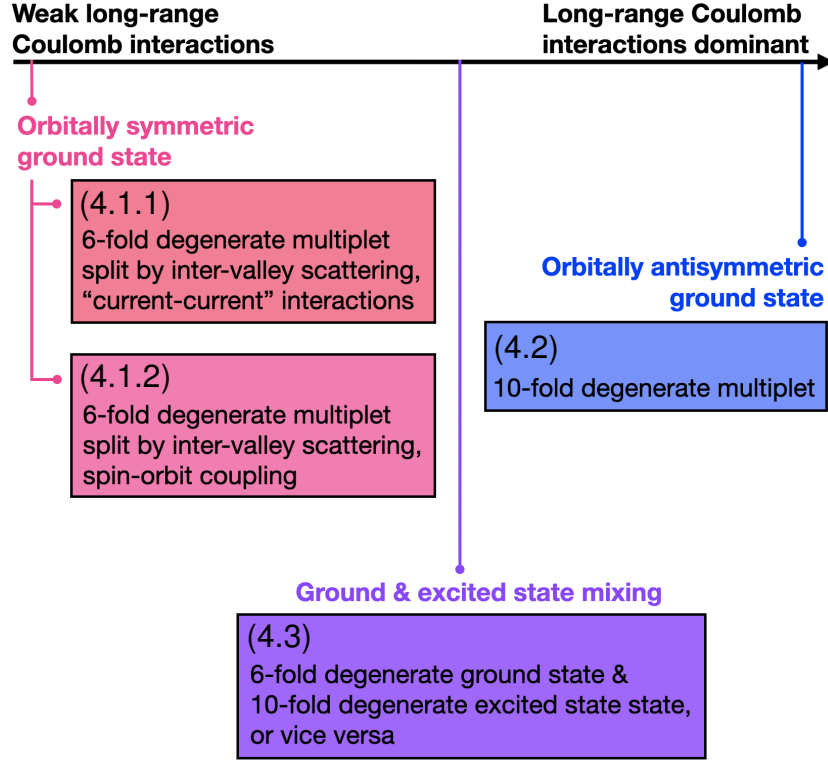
Weak long-range Coulomb interactions

Long-range Coulomb interactions dominant

Orbitally symmetric ground state

(4.1.1)
6-fold degenerate multiplet split by inter-valley scattering, “current-current” interactions

(4.1.2)
6-fold degenerate multiplet split by inter-valley scattering, spin-orbit coupling

Orbitally antisymmetric ground state

(4.2)
10-fold degenerate multiplet

Ground & excited state mixing

(4.3)
6-fold degenerate ground state & 10-fold degenerate excited state state, or vice versa